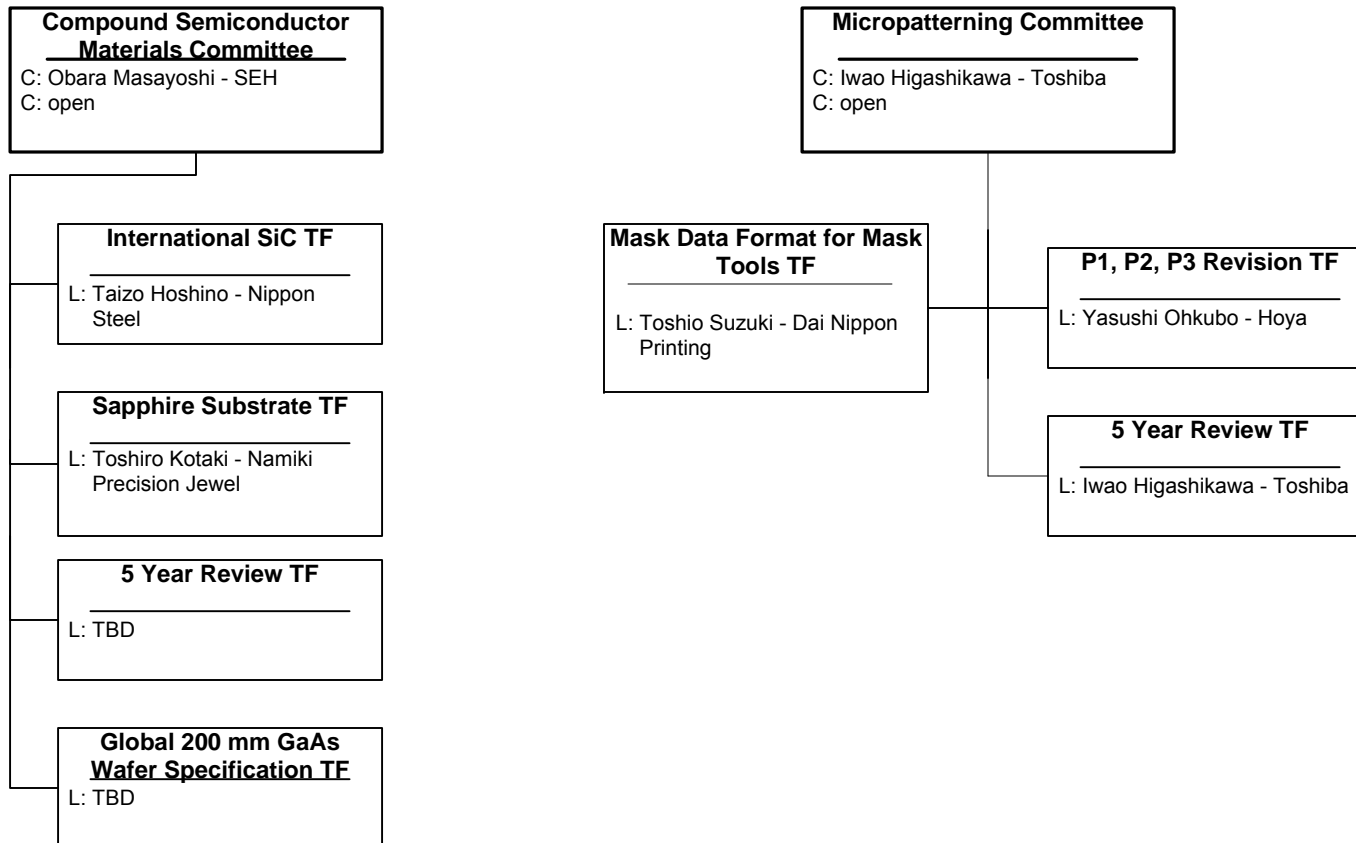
Compound Semiconductor Materials Committee
C: Obara Masayoshi - SEH
C: open

International SiC TF
L: Taizo Hoshino - Nippon Steel

Sapphire Substrate TF
L: Toshiro Kotaki - Namiki Precision Jewel

5 Year Review TF
L: TBD

Global 200 mm GaAs Wafer Specification TF
L: TBD

Micropatterning Committee
C: Iwao Higashikawa - Toshiba
C: open

Mask Data Format for Mask Tools TF
L: Toshio Suzuki - Dai Nippon Printing

P1, P2, P3 Revision TF
L: Yasushi Ohkubo - Hoya

5 Year Review TF
L: Iwao Higashikawa - Toshiba